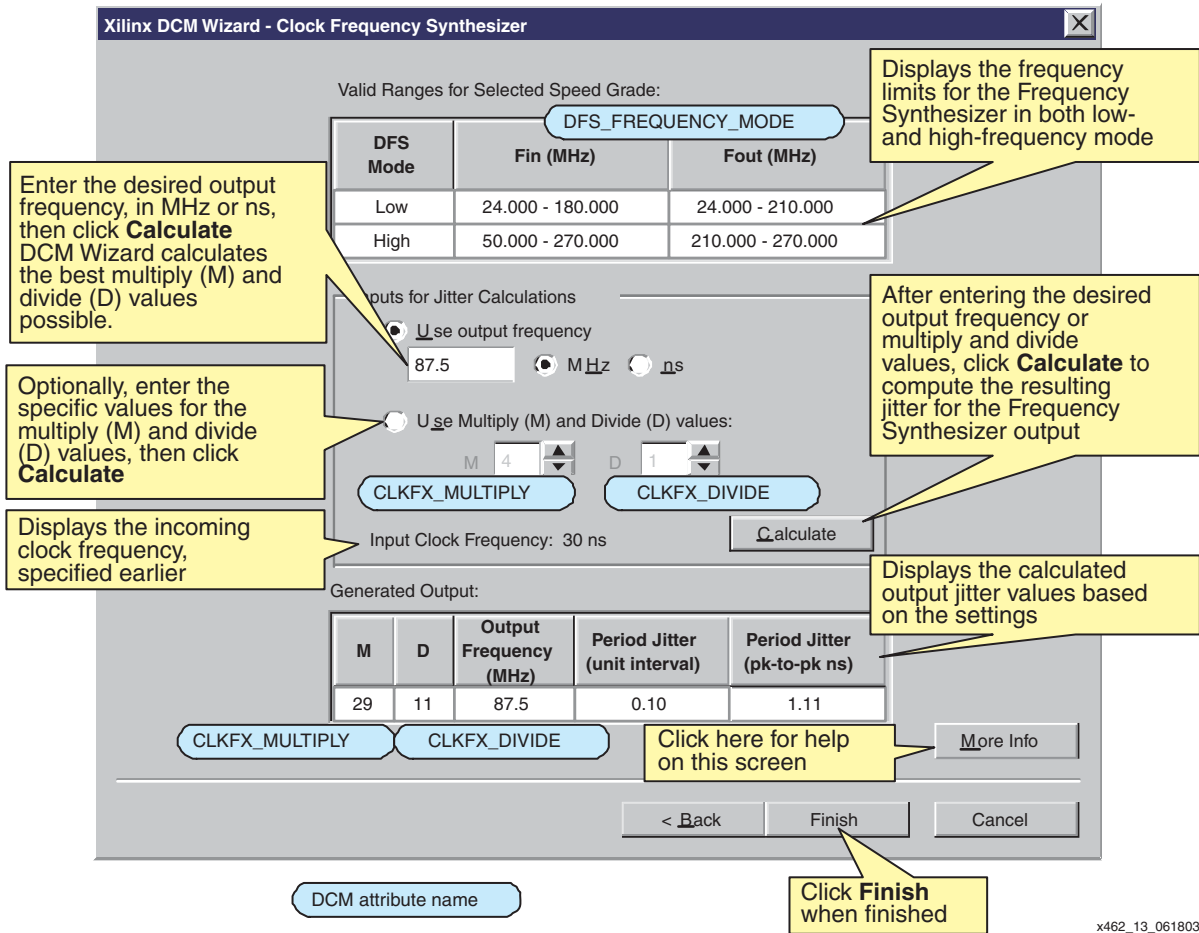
Xilinx DCM Wizard - Clock Frequency Synthesizer

Valid Ranges for Selected Speed Grade:

DFS_FREQUENCY_MODE

| DFS Mode | Fin (MHz) | Fout (MHz) |
|---|---|---|
| Low | 24.000 - 180.000 | 24.000 - 210.000 |
| High | 50.000 - 270.000 | 210.000 - 270.000 |

Displays the frequency limits for the Frequency Synthesizer in both low- and high-frequency mode

Enter the desired output frequency, in MHz or ns, then click **Calculate** DCM Wizard calculates the best multiply (M) and divide (D) values possible.

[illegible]puts for Jitter Calculations

Use output frequency

87.5 MHz ns

After entering the desired output frequency or multiply and divide values, click **Calculate** to compute the resulting jitter for the Frequency Synthesizer output

Optionally, enter the specific values for the multiply (M) and divide (D) values, then click **Calculate**

Use Multiply (M) and Divide (D) values:

M 4 D 1

CLKFX_MULTIPLY CLKFX_DIVIDE

Displays the incoming clock frequency, specified earlier

Input Clock Frequency: 30 ns

Calculate

Generated Output:

Displays the calculated output jitter values based on the settings

| M | D | Output Frequency (MHz) | Period Jitter (unit interval) | Period Jitter (pk-to-pk ns) |
|---|---|---|---|---|
| 29 | 11 | 87.5 | 0.10 | 1.11 |

CLKFX_MULTIPLY CLKFX_DIVIDE

Click here for help on this screen

More Info

< Back Finish Cancel

DCM attribute name

Click **Finish** when finished

x462_13_061803